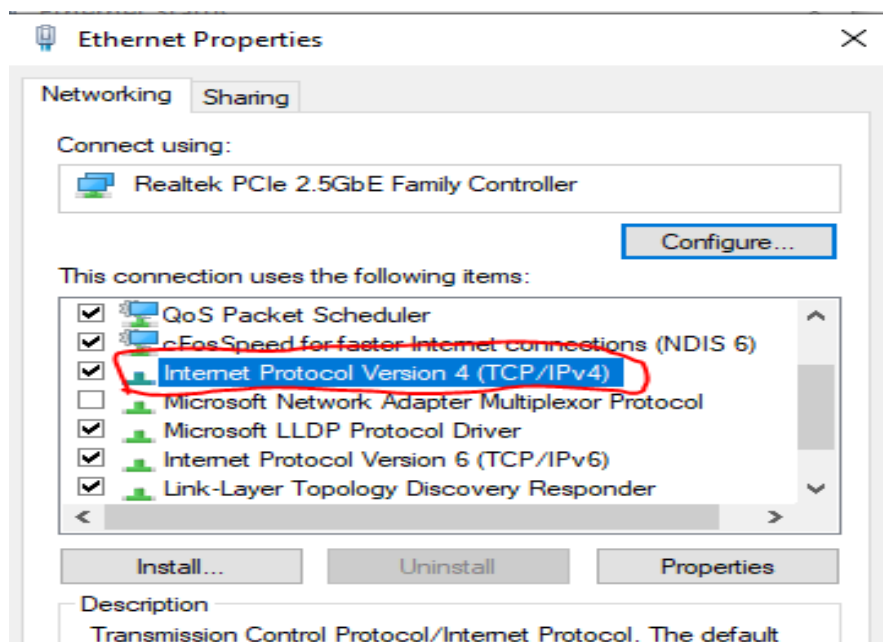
Ethernet Properties

Networking Sharing

Connect using:

Realtek PCIe 2.5GbE Family Controller

Configure...

This connection uses the following items:

QoS Packet Scheduler
cFosSpeed for faster Internet connections (NDIS 6)
Internet Protocol Version 4 (TCP/IPv4)
Microsoft Network Adapter Multiplexor Protocol
Microsoft LLDP Protocol Driver
Internet Protocol Version 6 (TCP/IPv6)
Link-Layer Topology Discovery Responder

Install... Uninstall Properties

Description

Transmission Control Protocol/Internet Protocol. The default